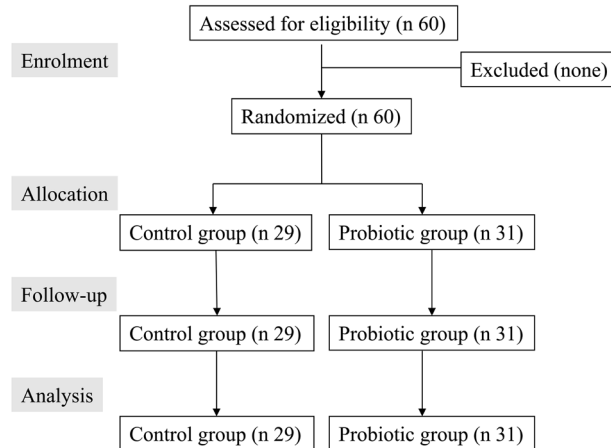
Assessed for eligibility (n 60)

Enrolment

Excluded (none)

Randomized (n 60)

Allocation

Control group (n 29)

Probiotic group (n 31)

Follow-up

Control group (n 29)

Probiotic group (n 31)

Analysis

Control group (n 29)

Probiotic group (n 31)